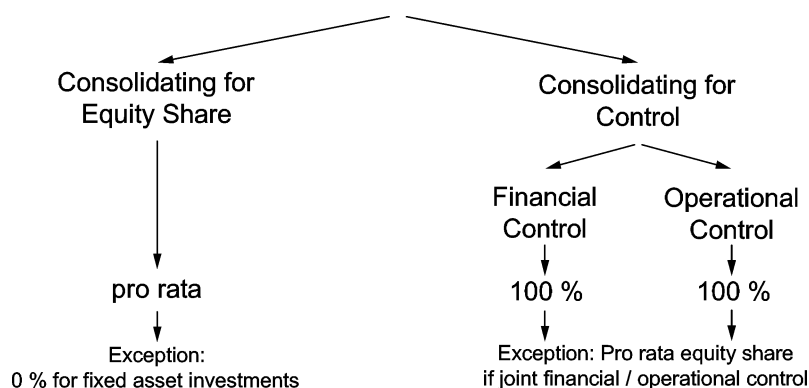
Consolidating for Equity Share

Consolidating for Control

Financial Control

Operational Control

pro rata

100 %

100 %

Exception: 0 % for fixed asset investments

Exception: Pro rata equity share if joint financial / operational control